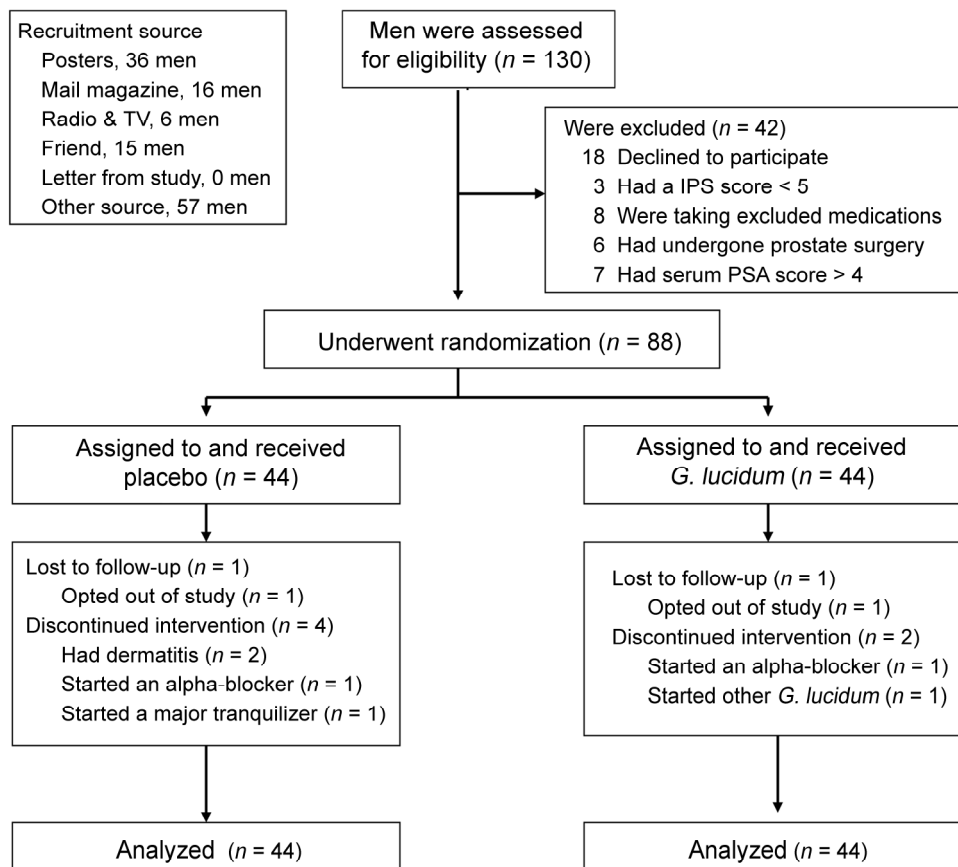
Recruitment source
Posters, 36 men
Mail magazine, 16 men
Radio & TV, 6 men
Friend, 15 men
Letter from study, 0 men
Other source, 57 men

Men were assessed for eligibility ($n$ = 130)

Were excluded ($n$ = 42)
18 Declined to participate
3 Had a IPS score < 5
8 Were taking excluded medications
6 Had undergone prostate surgery
7 Had serum PSA score > 4

Underwent randomization ($n$ = 88)

Assigned to and received placebo ($n$ = 44)

Assigned to and received G. lucidum ($n$ = 44)

Lost to follow-up ($n$ = 1)
Opted out of study ($n$ = 1)
Discontinued intervention ($n$ = 4)
Had dermatitis ($n$ = 2)
Started an alpha-blocker ($n$ = 1)
Started a major tranquilizer ($n$ = 1)

Lost to follow-up ($n$ = 1)
Opted out of study ($n$ = 1)
Discontinued intervention ($n$ = 2)
Started an alpha-blocker ($n$ = 1)
Started other G. lucidum ($n$ = 1)

Analyzed ($n$ = 44)

Analyzed ($n$ = 44)